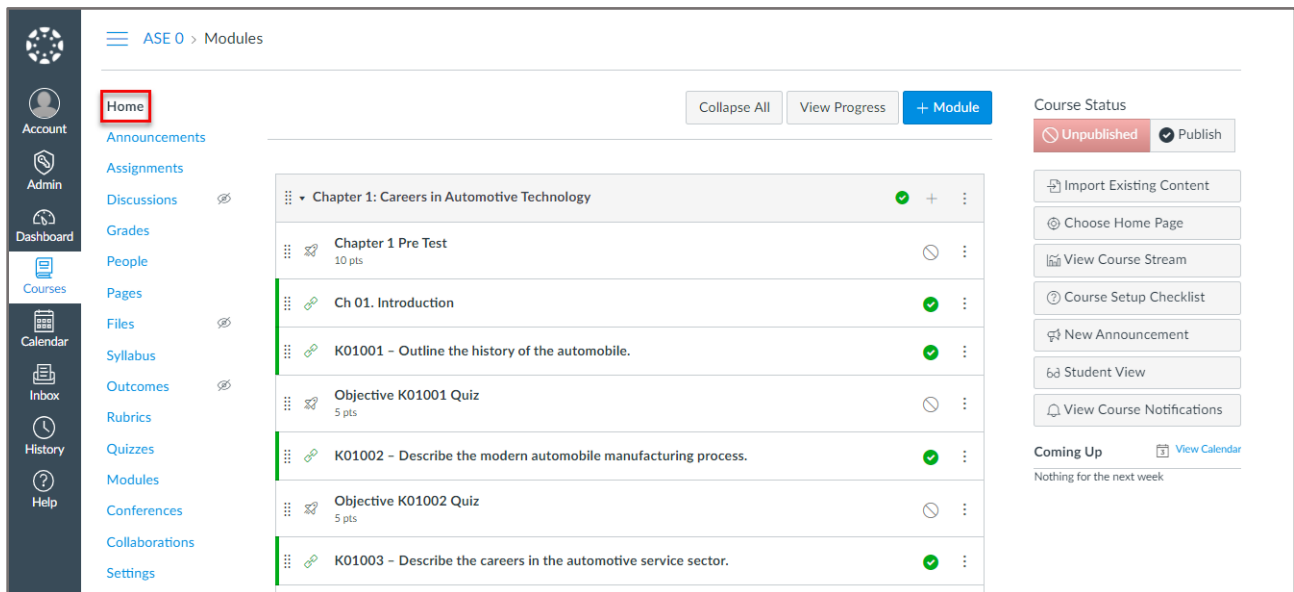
Account
Admin
Dashboard
Courses
Calendar
Inbox
History
Help

ASE 0 > Modules

Home
Announcements
Assignments
Discussions
Grades
People
Pages
Files
Syllabus
Outcomes
Rubrics
Quizzes
Modules
Conferences
Collaborations
Settings

Collapse All
View Progress
+ Module

Chapter 1: Careers in Automotive Technology

Chapter 1 Pre Test
10 pts

Ch 01. Introduction

K01001 – Outline the history of the automobile.

Objective K01001 Quiz
5 pts

K01002 – Describe the modern automobile manufacturing process.

Objective K01002 Quiz
5 pts

K01003 – Describe the careers in the automotive service sector.

Course Status
Unpublished
Publish

Import Existing Content
Choose Home Page
View Course Stream
Course Setup Checklist
New Announcement
Student View
View Course Notifications

Coming Up
View Calendar
Nothing for the next week